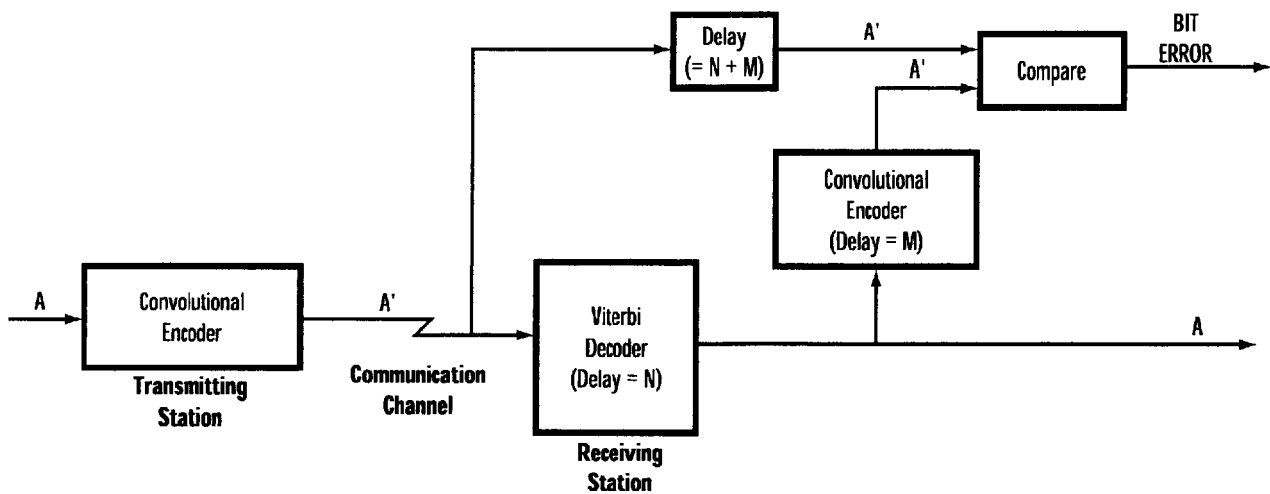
Delay (= N + M)

A'

A'

Compare

BIT ERROR

Convolutional Encoder (Delay = M)

A

Convolutional Encoder

Transmitting Station

A'

Communication Channel

Viterbi Decoder (Delay = N)

Receiving Station

A